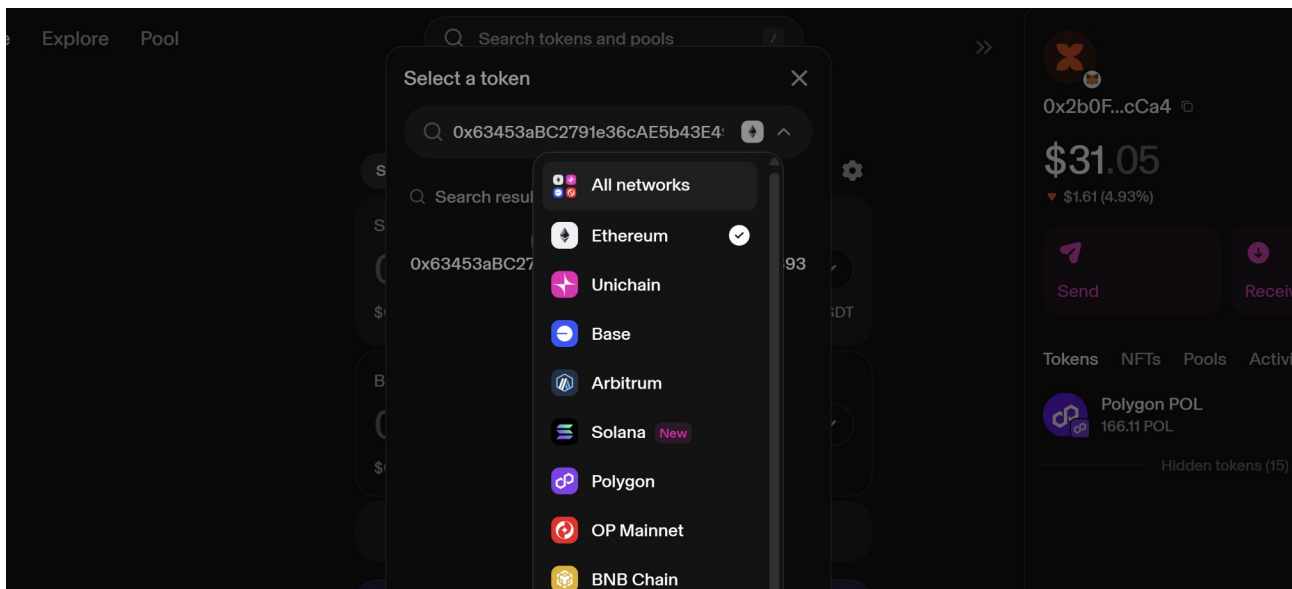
e Explore Pool

Search tokens and pools /

Select a token

0x63453aBC2791e36cAE5b43E4

S

Search resul

S

0x63453aBC27 93

$0 SDT

B

$0

All networks

Ethereum

Unichain

Base

Arbitrum

Solana New

Polygon

OP Mainnet

BNB Chain

0x2b0F...cCa4

$31.05

$1.61 (4.93%)

Send

Receiv

Tokens NFTs Pools Activi

Polygon POL

166.11 POL

Hidden tokens (15)